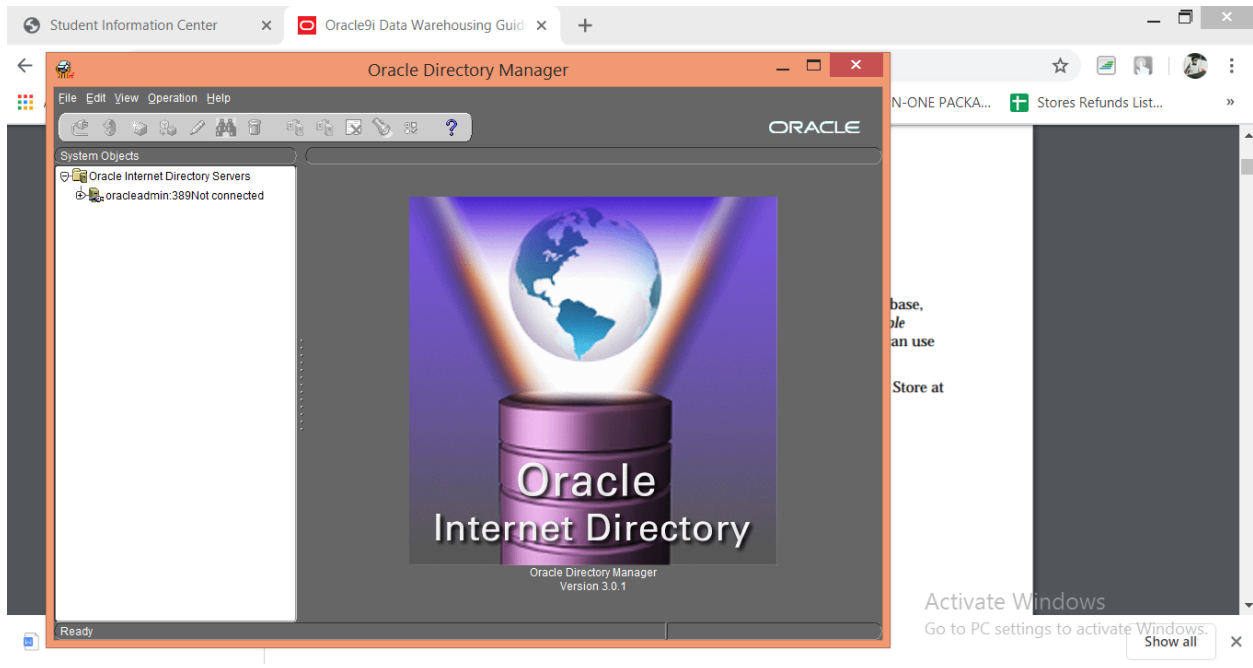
Student Information Center
Oracle9i Data Warehousing Guid

N-ONE PACKA...
Stores Refunds List...

Oracle Directory Manager
File Edit View Operation Help
ORACLE
System Objects
Oracle Internet Directory Servers
oracleadmin:389Not connected
Oracle
Internet Directory
Oracle Directory Manager
Version 3.0.1
Ready

base,
ple
an use
Store at

Activate Windows
Go to PC settings to activate Windows.
Show all